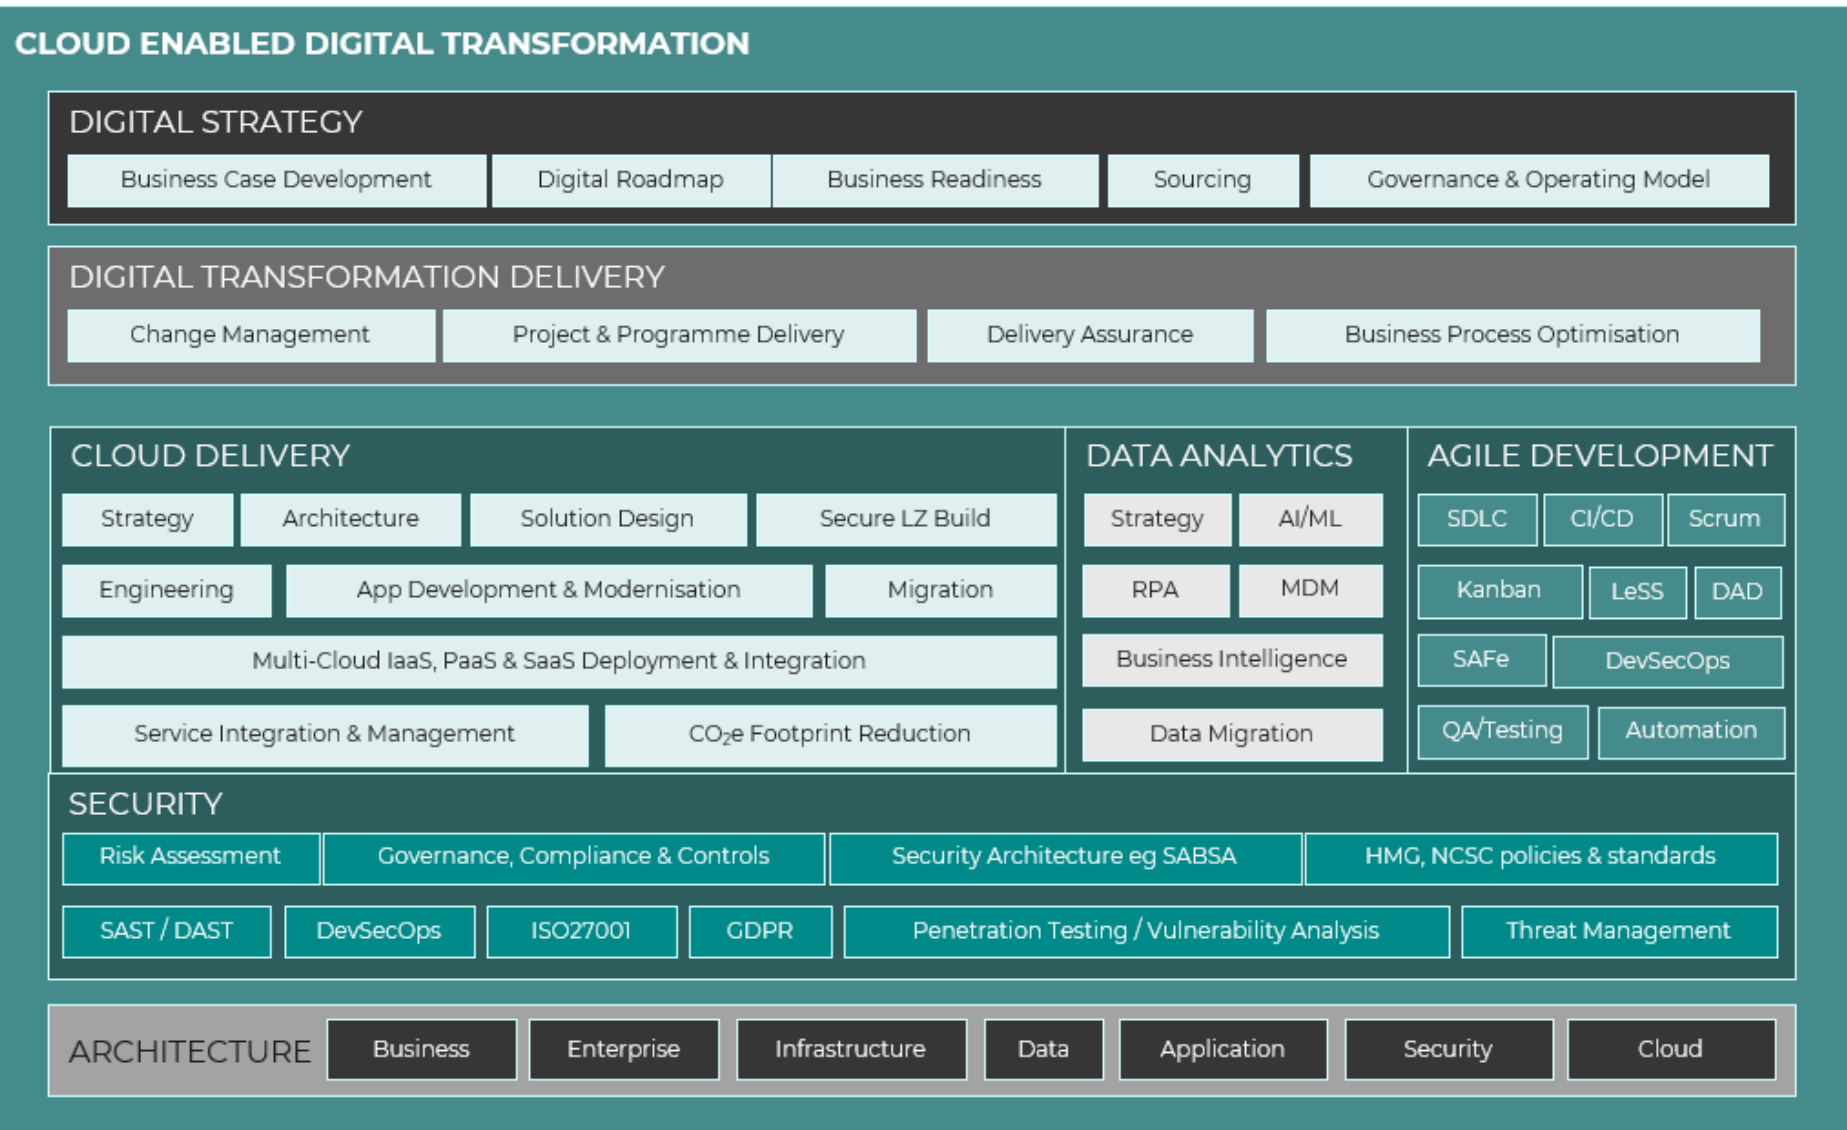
CLOUD ENABLED DIGITAL TRANSFORMATION

DIGITAL STRATEGY

Business Case Development | Digital Roadmap | Business Readiness | Sourcing | Governance & Operating Model

DIGITAL TRANSFORMATION DELIVERY

Change Management | Project & Programme Delivery | Delivery Assurance | Business Process Optimisation

CLOUD DELIVERY

Strategy | Architecture | Solution Design | Secure LZ Build

Engineering | App Development & Modernisation | Migration

Multi-Cloud IaaS, PaaS & SaaS Deployment & Integration

Service Integration & Management | $CO_2e$ Footprint Reduction

DATA ANALYTICS

Strategy | AI/ML

RPA | MDM

Business Intelligence

Data Migration

AGILE DEVELOPMENT

SDLC | CI/CD | Scrum

Kanban | LeSS | DAD

SAFe | DevSecOps

QA/Testing | Automation

SECURITY

Risk Assessment | Governance, Compliance & Controls | Security Architecture eg SABSA | HMG, NCSC policies & standards

SAST / DAST | DevSecOps | ISO27001 | GDPR | Penetration Testing / Vulnerability Analysis | Threat Management

ARCHITECTURE

Business | Enterprise | Infrastructure | Data | Application | Security | Cloud